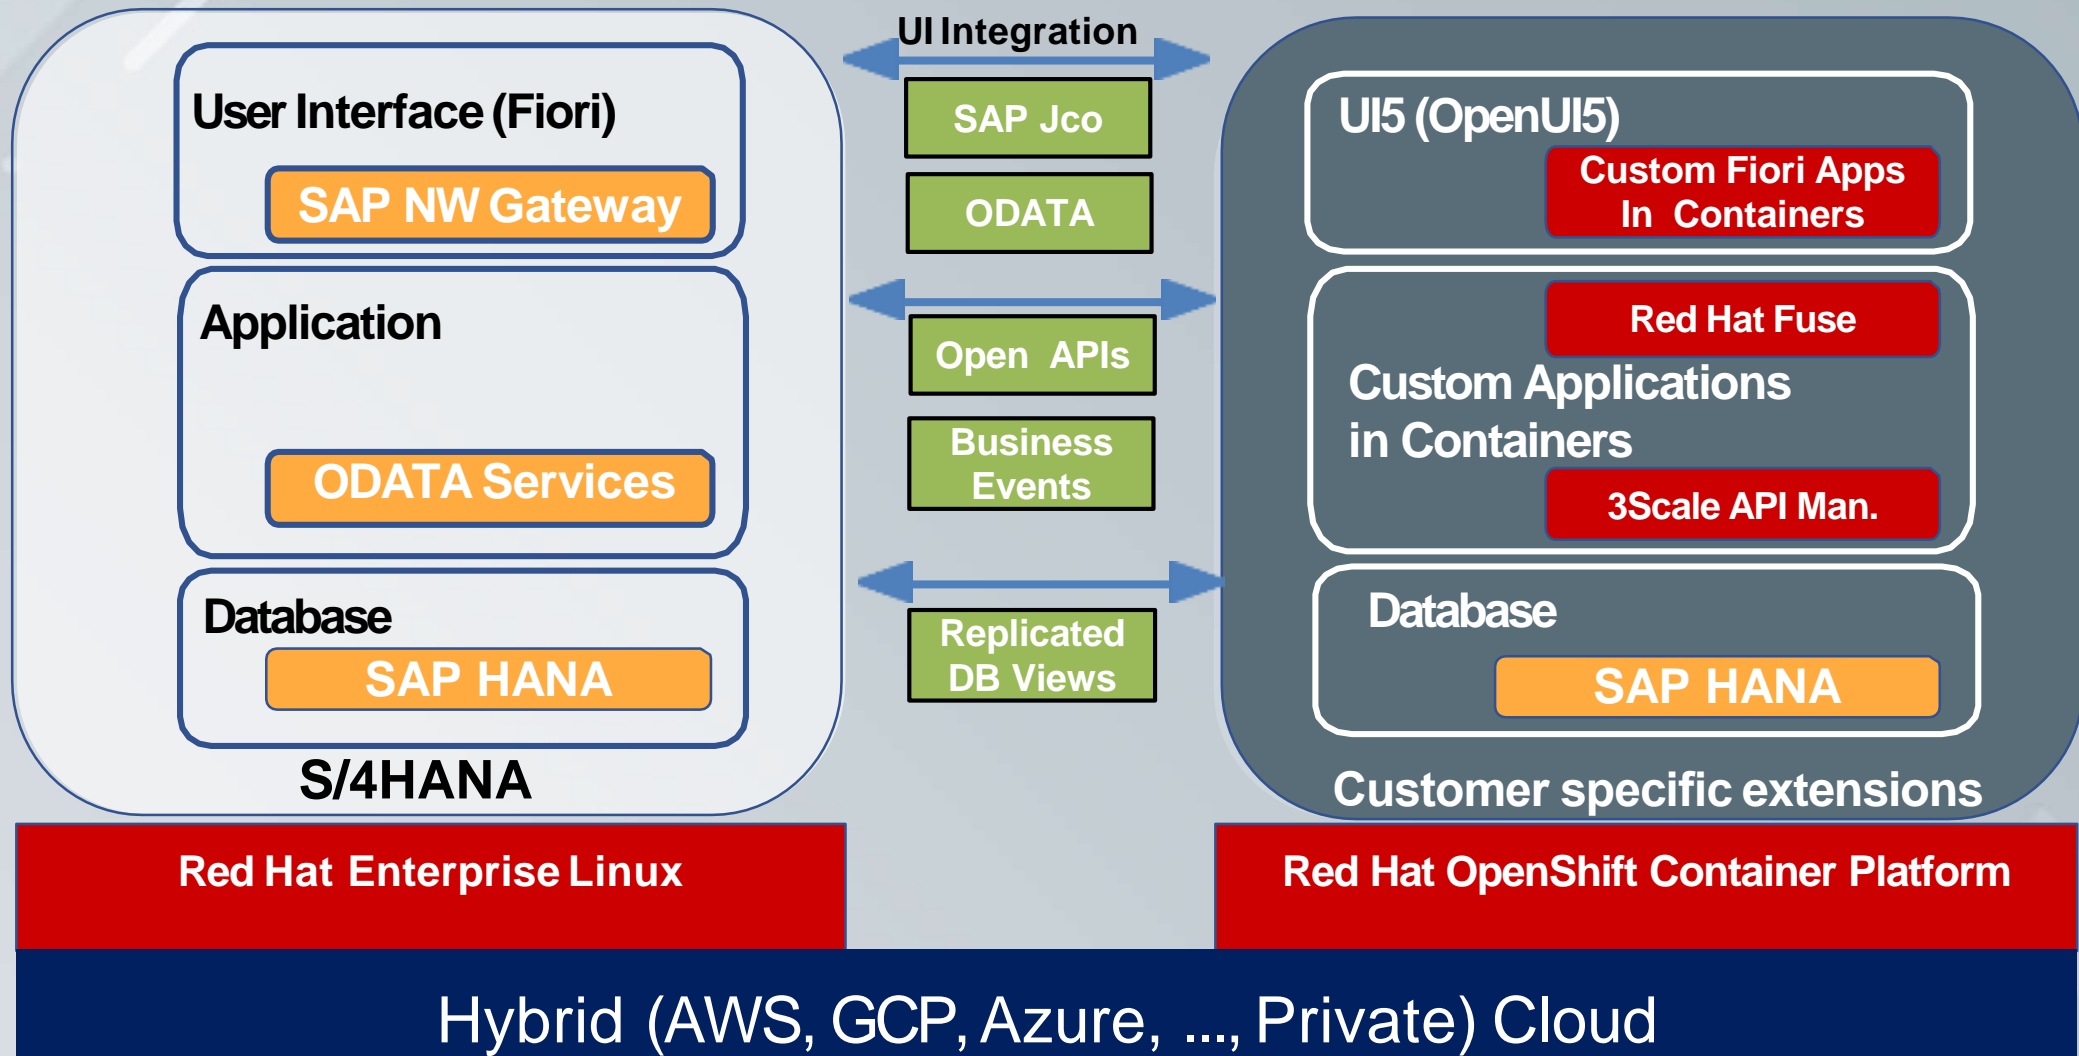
User Interface (Fiori)

SAP NW Gateway

Application

ODATA Services

Database

SAP HANA

S/4HANA

UI Integration

SAP Jco

ODATA

Open APIs

Business Events

Replicated DB Views

UI5 (OpenUI5)

Custom Fiori Apps In Containers

Red Hat Fuse

Custom Applications in Containers

3Scale API Man.

Database

SAP HANA

Customer specific extensions

Red Hat Enterprise Linux

Red Hat OpenShift Container Platform

Hybrid (AWS, GCP, Azure, ..., Private) Cloud